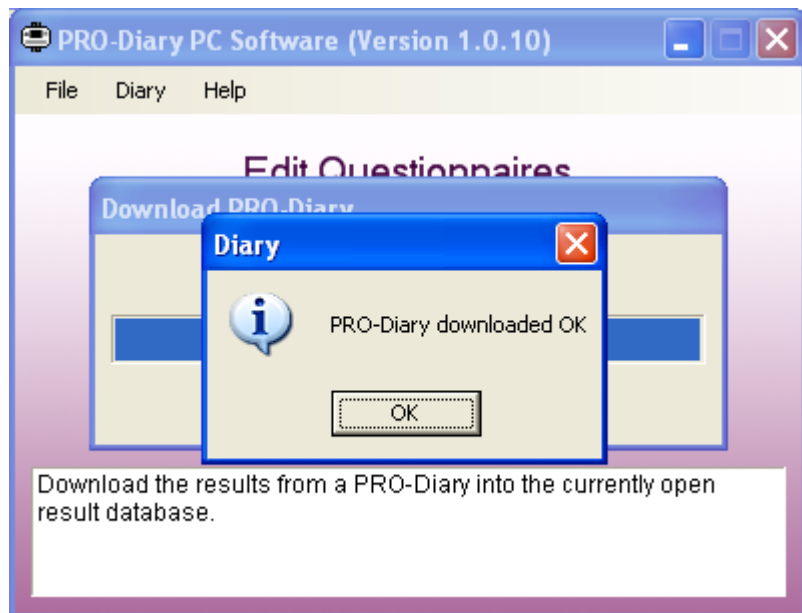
PRO-Diary PC Software (Version 1.0.10)

File Diary Help

Edit Questionnaires

Download PRO-Diary

Diary

PRO-Diary downloaded OK

OK

Download the results from a PRO-Diary into the currently open result database.